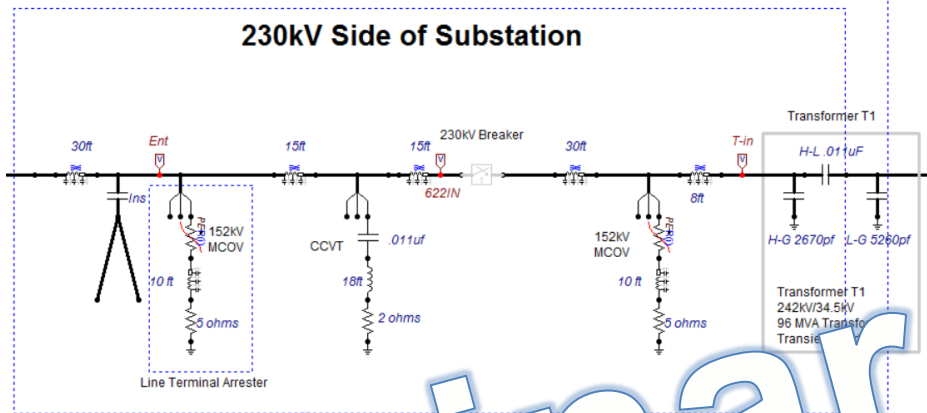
230kV Side of Substation

Transformer T1

30ft
Ent
V
15ft
15ft
V
230kV Breaker
30ft
T-in
V
H-L .011uF
Ins
622IN
8ft
PE10
152kV MCOV
CCVT
.011uf
152kV MCOV
PE10
H-G 2670pf
L-G 5260pf
10 ft
18ft
10 ft
Transformer T1
242kV/34.5kV
96 MVA Transfo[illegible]
Transie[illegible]
5 ohms
2 ohms
5 ohms
Line Terminal Arrester